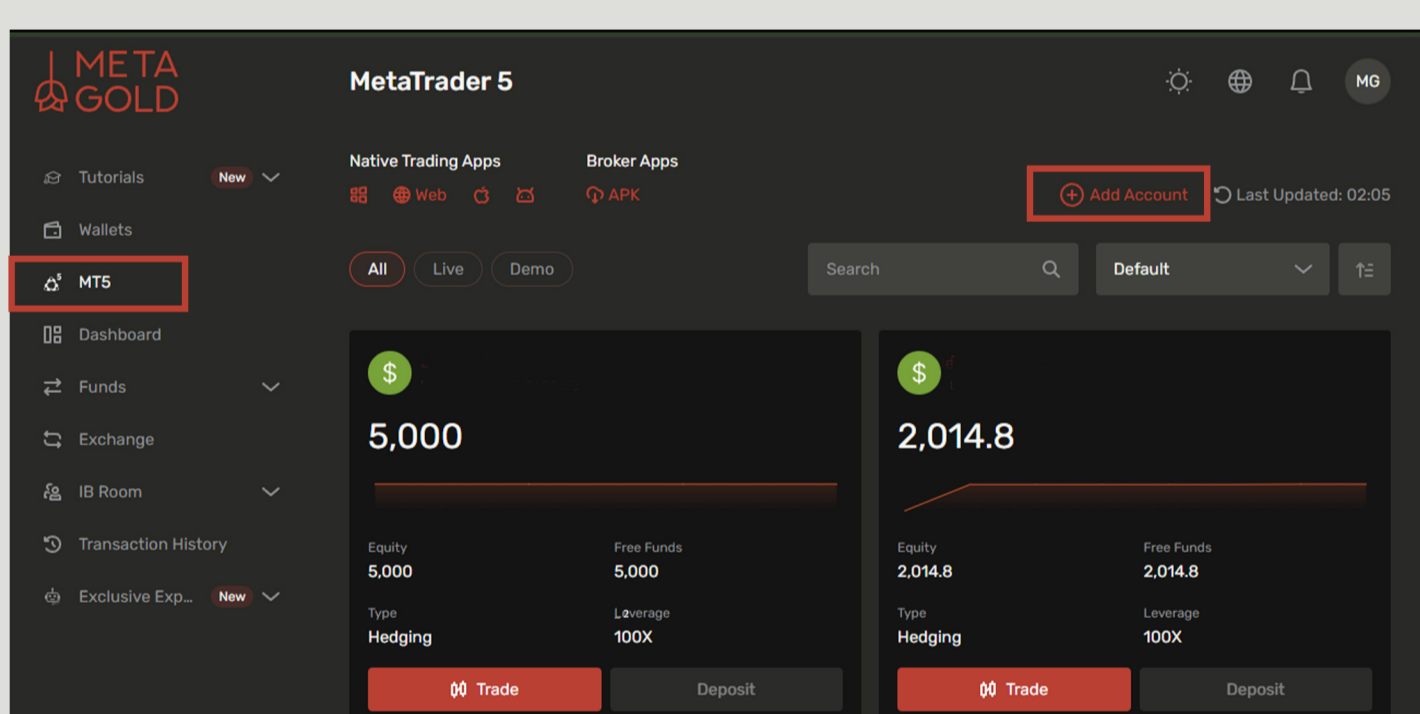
META GOLD

MetaTrader 5

MG

Tutorials New

Wallets

MT5

Dashboard

Funds

Exchange

IB Room

Transaction History

Exclusive Exp... New

Native Trading Apps

Web

Broker Apps

APK

Add Account

Last Updated: 02:05

All

Live

Demo

Search

Default

$

5,000

Equity
5,000

Free Funds
5,000

Type
Hedging

Leverage
100X

Trade

Deposit

$

2,014.8

Equity
2,014.8

Free Funds
2,014.8

Type
Hedging

Leverage
100X

Trade

Deposit